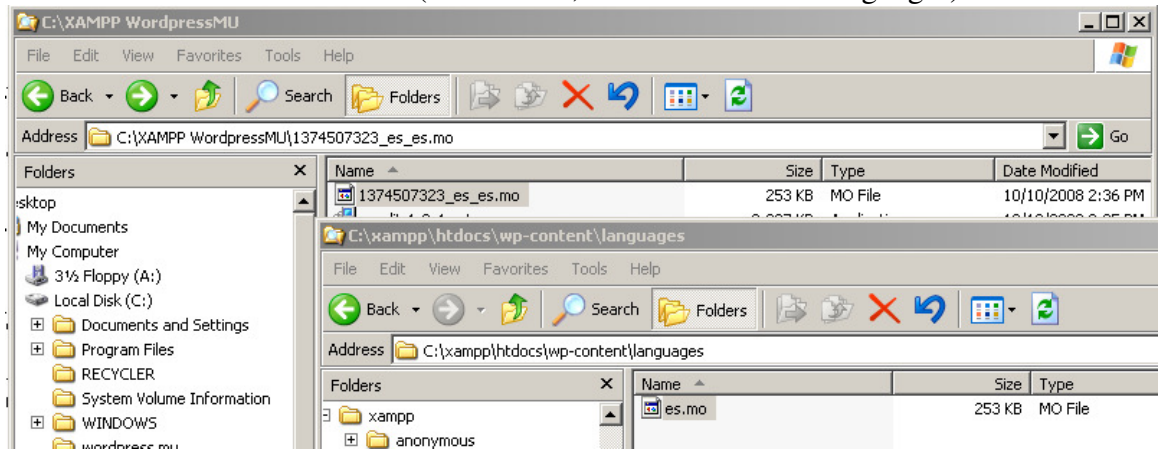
C:\XAMPP WordpressMU

File Edit View Favorites Tools Help

Back Search Folders

Address C:\XAMPP WordpressMU\1374507323_es_es.mo Go

Folders

esktop

My Documents

My Computer

3½ Floppy (A:)

Local Disk (C:)

Documents and Settings

Program Files

RECYCLER

System Volume Information

WINDOWS

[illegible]

| Name | Size | Type | Date Modified |
|---|---|---|---|
| 1374507323_es_es.mo | 253 KB | MO File | 10/10/2008 2:36 PM |

C:\xampp\htdocs\wp-content\languages

File Edit View Favorites Tools Help

Back Search Folders

Address C:\xampp\htdocs\wp-content\languages

Folders

xampp

anonymous

| Name | Size | Type |
|---|---|---|
| es.mo | 253 KB | MO File |